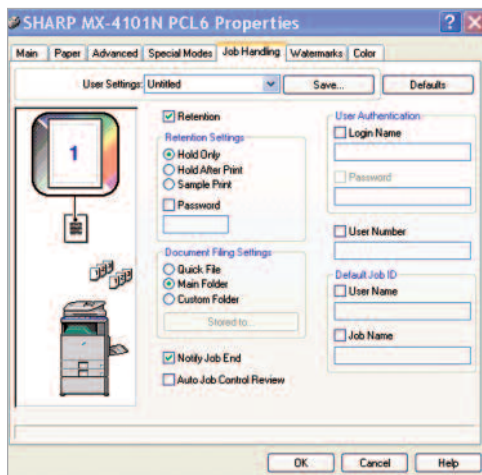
SHARP MX-4101N PCL6 Properties

Main | Paper | Advanced | Special Modes | Job Handling | Watermarks | Color

User Settings: Untitled
Save...
Defaults

1

Retention
Retention Settings
Hold Only
Hold After Print
Sample Print
Password

Document Filing Settings
Quick File
Main Folder
Custom Folder
Stored to...

Notify Job End
Auto Job Control Review

User Authentication
Login Name
Password

User Number

Default Job ID
User Name
Job Name

OK
Cancel
Help